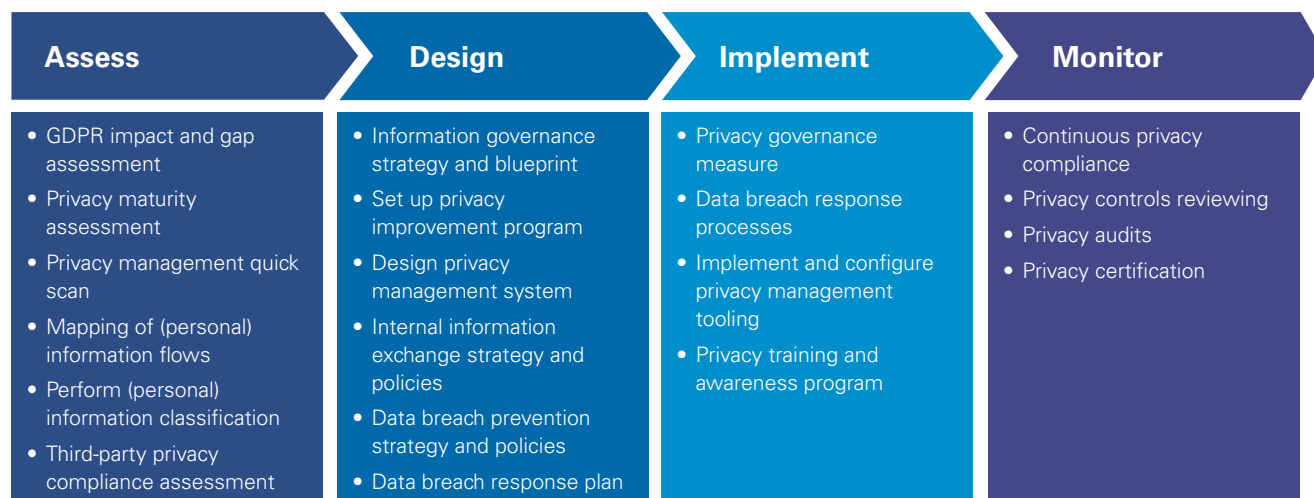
Assess

Design

Implement

Monitor

- GDPR impact and gap assessment
- Privacy maturity assessment
- Privacy management quick scan
- Mapping of (personal) information flows
- Perform (personal) information classification
- Third-party privacy compliance assessment

- Information governance strategy and blueprint
- Set up privacy improvement program
- Design privacy management system
- Internal information exchange strategy and policies
- Data breach prevention strategy and policies
- Data breach response plan

- Privacy governance measure
- Data breach response processes
- Implement and configure privacy management tooling
- Privacy training and awareness program

- Continuous privacy compliance
- Privacy controls reviewing
- Privacy audits
- Privacy certification